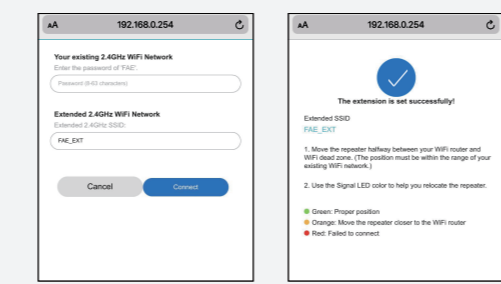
AA 192.168.0.254

Your existing 2.4GHz WiFi Network

Enter the password of 'FAE'.

Password (8-63 characters)

Extended 2.4GHz WiFi Network

Extended 2.4GHz SSID:

FAE_EXT

Cancel

Connect

AA 192.168.0.254

The extension is set successfully!

Extended SSID

FAE_EXT

1. Move the repeater halfway between your WiFi router and WiFi dead zone. (The position must be within the range of your existing WiFi network.)

2. Use the Signal LED color to help you relocate the repeater.

Green: Proper position

Orange: Move the repeater closer to the WiFi router

Red: Failed to connect